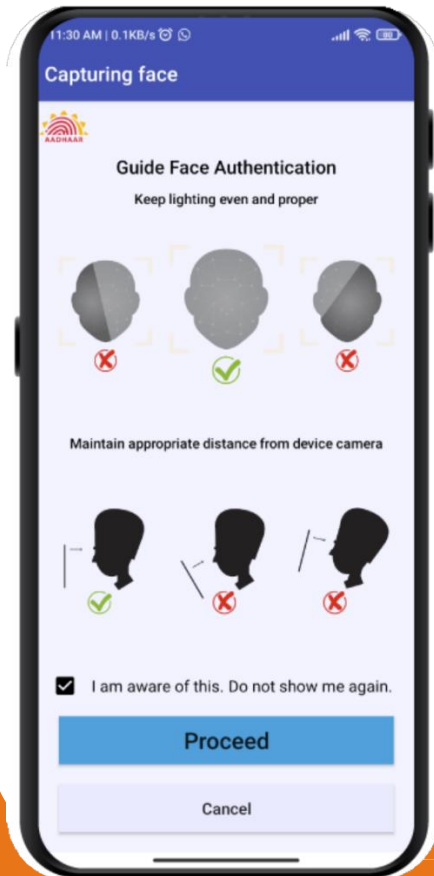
11:30 AM | 0.1KB/s

Capturing face

AADHAAR

Guide Face Authentication

Keep lighting even and proper

Maintain appropriate distance from device camera

I am aware of this. Do not show me again.

Proceed

Cancel